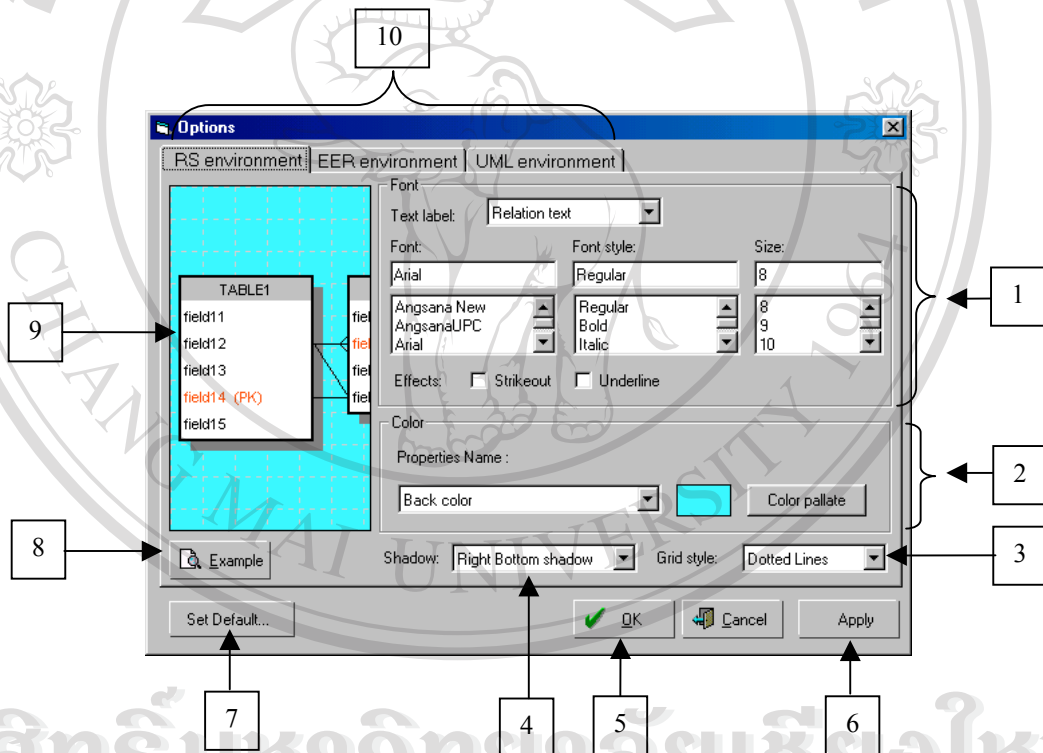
10

Options

RS environment | EER environment | UML environment

TABLE1
field11
field12
field13
field14 (PK)
field15

fiel
fiel
fiel
fiel

Font
Text label: Relation text
Font: Arial
Angsana New
AngsanaUPC
Arial
Font style: Regular
Regular
Bold
Italic
Size: 8
8
9
10
Effects: Strikeout Underline

Color
Properties Name :
Back color
Color pallate

Example
Shadow: Right Bottom shadow
Grid style: Dotted Lines

Set Default...
OK
Cancel
Apply

1
2
3
4
5
6
7
8
9

CHIANG MAI UNIVERSITY